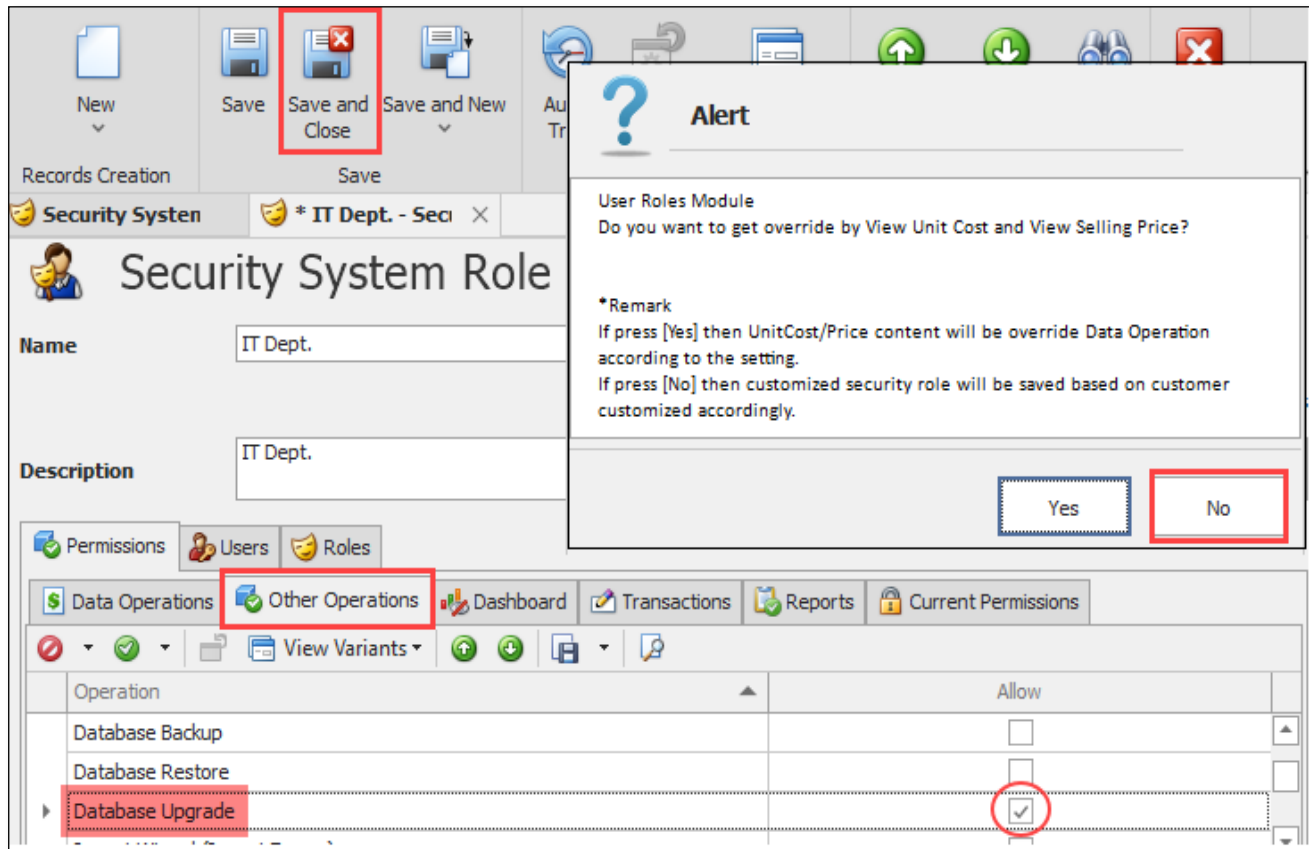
New

Save

Save and Close

Save and New

Au Tr

Records Creation

Save

Security Systen

* IT Dept. - Sec

Security System Role

Name

IT Dept.

Description

IT Dept.

Permissions

Users

Roles

Data Operations

Other Operations

Dashboard

Transactions

Reports

Current Permissions

View Variants

| Operation | Allow |
|---|---|
| Database Backup | ☐ |
| Database Restore | ☐ |
| Database Upgrade | ☑ |

Alert

User Roles Module
Do you want to get override by View Unit Cost and View Selling Price?

*Remark
If press [Yes] then UnitCost/Price content will be override Data Operation according to the setting.
If press [No] then customized security role will be saved based on customer customized accordingly.

Yes

No